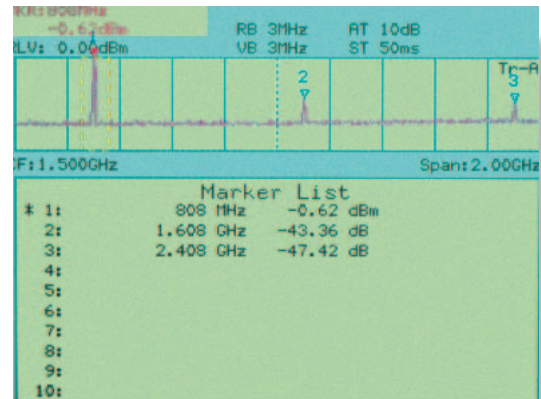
KR:808MHz
-0.62dBm
RLV: 0.00dBm
RB 3MHz
VB 3MHz
AT 10dB
ST 50ms

2
Tr-A
3

CF:1.500GHz
Span:2.00GHz

Marker List

| | | |
|---|---|---|
| * 1: | 808 MHz | -0.62 dBm |
| 2: | 1.608 GHz | -43.36 dB |
| 3: | 2.408 GHz | -47.42 dB |
| 4: | | |
| 5: | | |
| 6: | | |
| 7: | | |
| 8: | | |
| 9: | | |
| 10: | | |